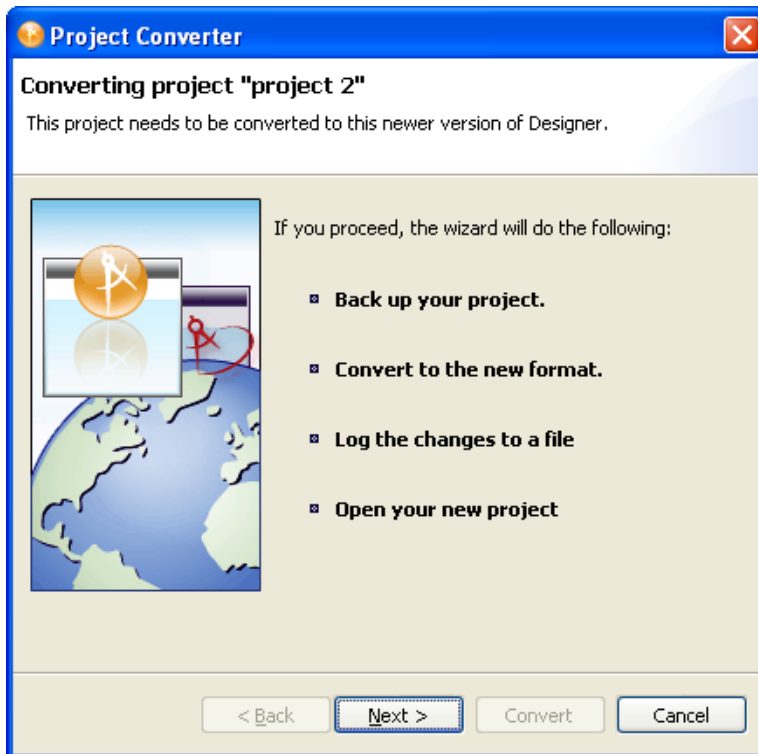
Project Converter

Converting project "project 2"

This project needs to be converted to this newer version of Designer.

If you proceed, the wizard will do the following:

Back up your project.

Convert to the new format.

Log the changes to a file

Open your new project

< Back
Next >
Convert
Cancel